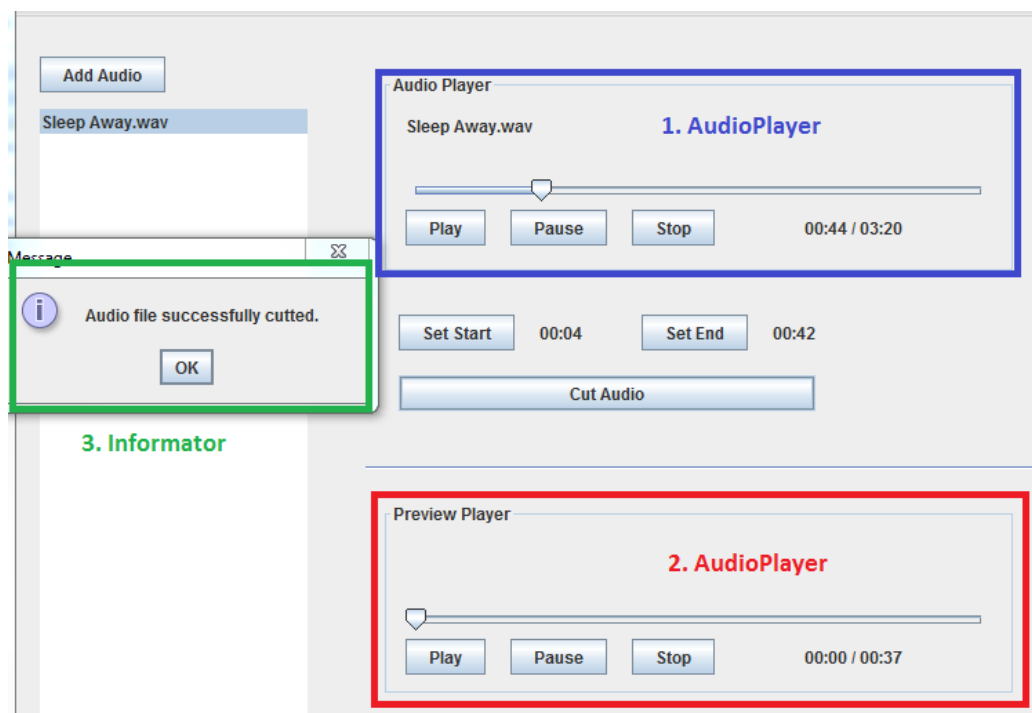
Add Audio

Sleep Away.wav

Audio Player

Sleep Away.wav

1. AudioPlayer

Play Pause Stop 00:44 / 03:20

Message

Audio file successfully cutted.

OK

3. Informator

Set Start 00:04 Set End 00:42

Cut Audio

Preview Player

2. AudioPlayer

Play Pause Stop 00:00 / 00:37